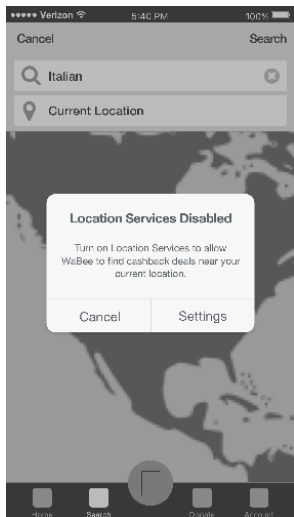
••••• Verizon 5:40 PM 100%

Cancel Search

Italian

Current Location

Location Services Disabled

Turn on Location Services to allow WaBee to find cashback deals near your current location.

Cancel Settings

Home Search Donate Account